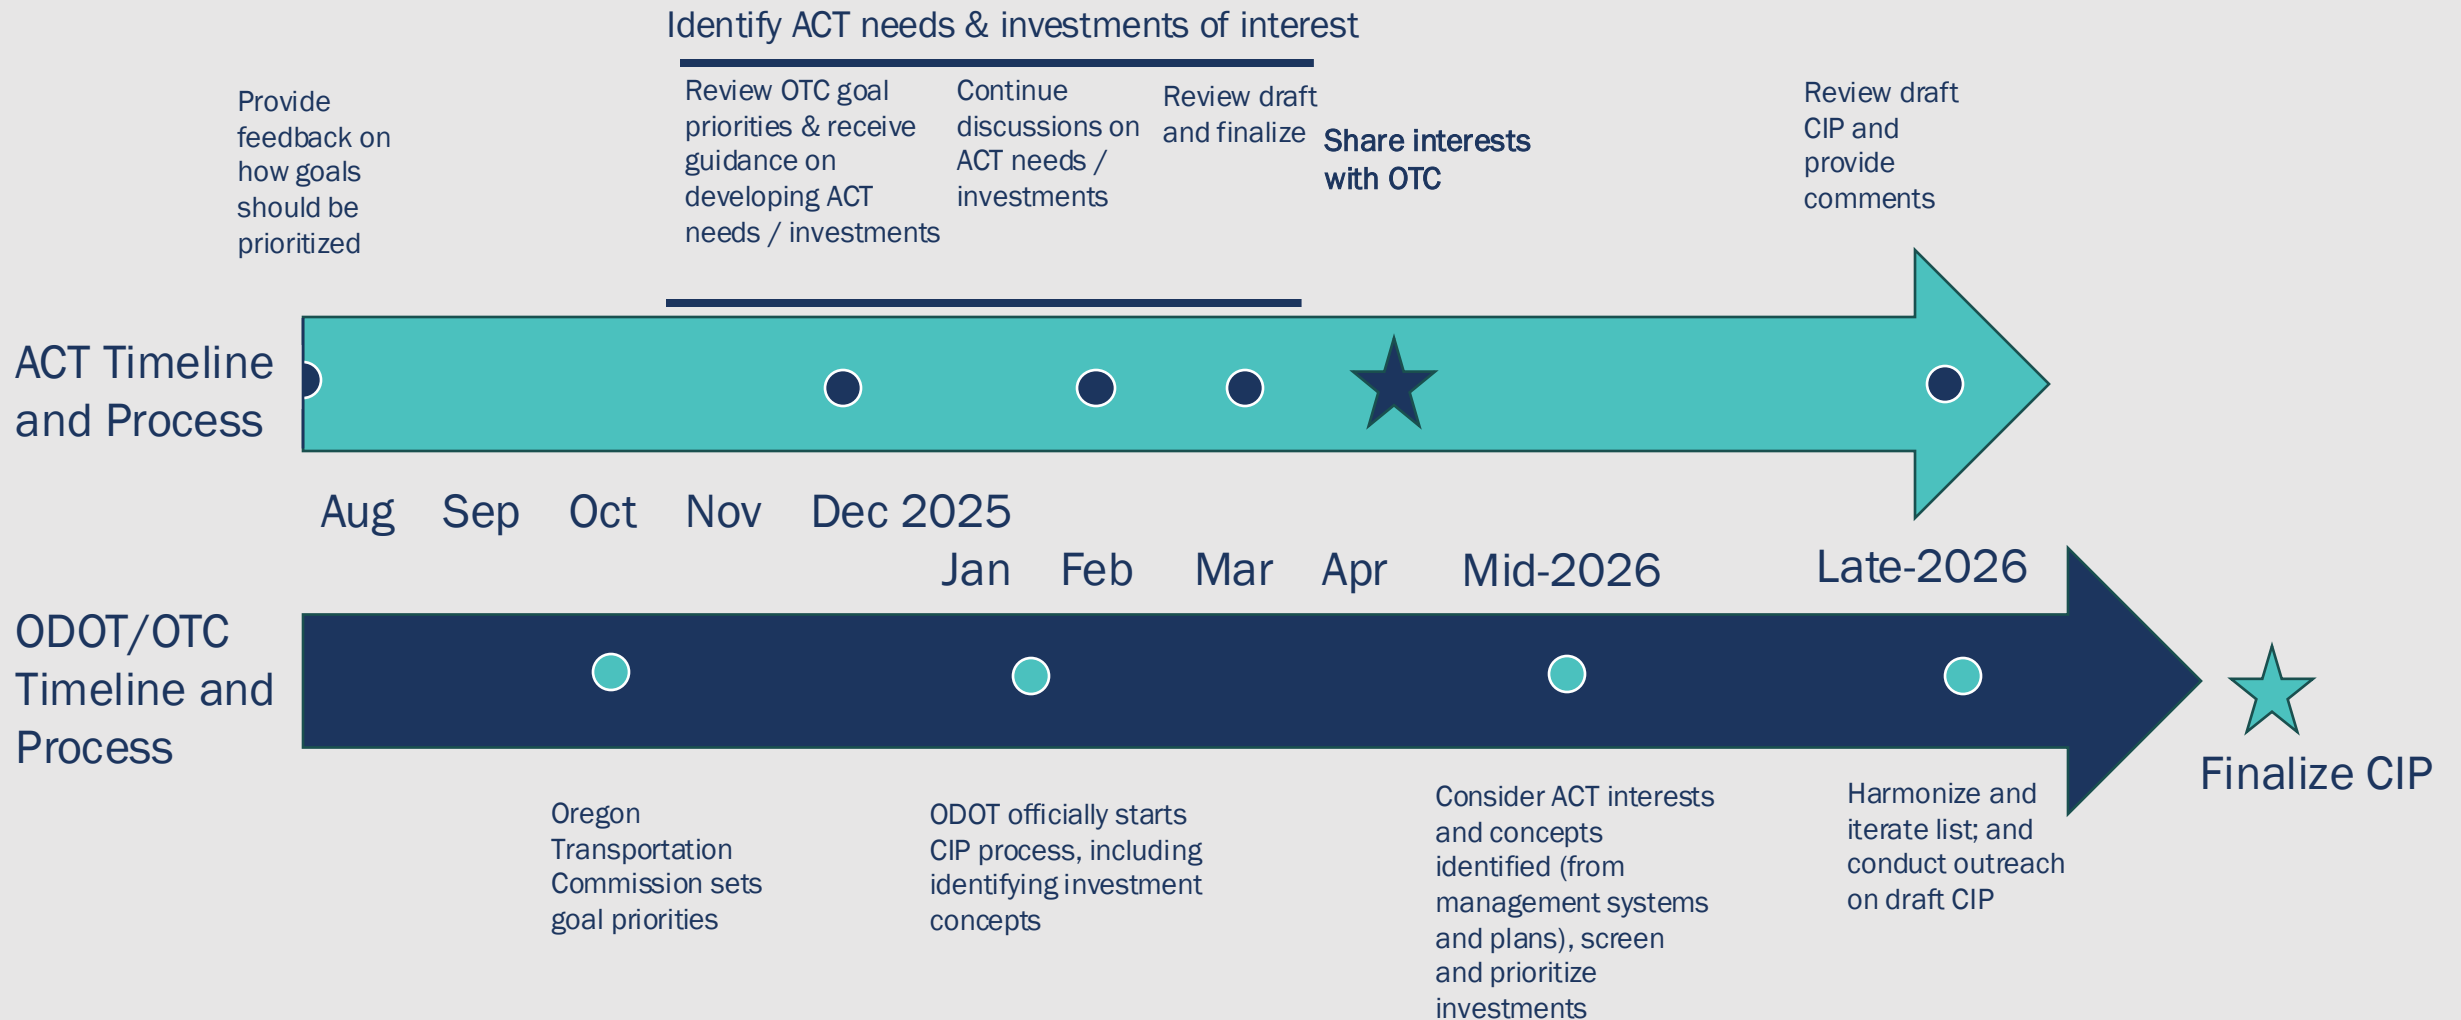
Identify ACT needs & investments of interest

Provide feedback on how goals should be prioritized

Review OTC goal priorities & receive guidance on developing ACT needs / investments

Continue discussions on ACT needs / investments

Review draft and finalize

Share interests with OTC

Review draft CIP and provide comments

ACT Timeline and Process

Aug Sep Oct Nov Dec 2025

Jan Feb Mar Apr Mid-2026 Late-2026

ODOT/OTC Timeline and Process

Finalize CIP

Oregon Transportation Commission sets goal priorities

ODOT officially starts CIP process, including identifying investment concepts

Consider ACT interests and concepts identified (from management systems and plans), screen and prioritize investments

Harmonize and iterate list; and conduct outreach on draft CIP